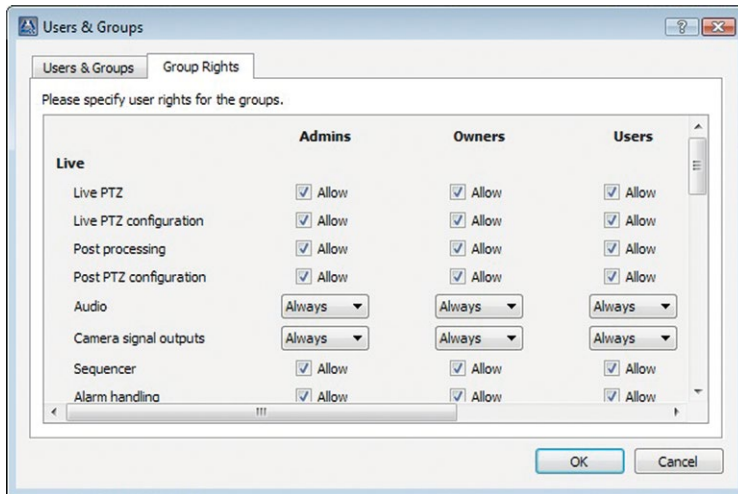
Users & Groups

?

Users & Groups | Group Rights

Please specify user rights for the groups.

| | Admins | Owners | Users |
|---|---|---|---|
| **Live** | | | |
| Live PTZ | Allow | Allow | Allow |
| Live PTZ configuration | Allow | Allow | Allow |
| Post processing | Allow | Allow | Allow |
| Post PTZ configuration | Allow | Allow | Allow |
| Audio | Always | Always | Always |
| Camera signal outputs | Always | Always | Always |
| Sequencer | Allow | Allow | Allow |
| Alarm handling | Allow | Allow | Allow |

III

OK | Cancel